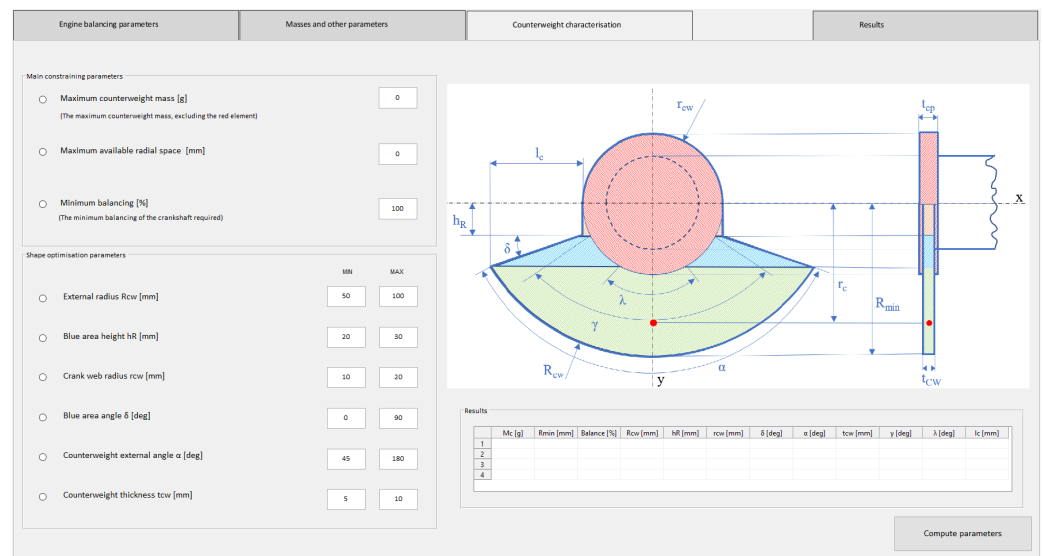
Engine balancing parameters | Masses and other parameters | Counterweight characterisation | Results

Main constraining parameters

Maximum counterweight mass [g]
(The maximum counterweight mass, excluding the red element)
0

Maximum available radial space [mm]
0

Minimum balancing [%]
(The minimum balancing of the crankshaft required)
100

Shape optimisation parameters

MIN MAX

External radius Rcw [mm] 50 100

Blue area height hR [mm] 20 30

Crank web radius rcw [mm] 10 20

Blue area angle δ [deg] 0 90

Counterweight external angle α [deg] 45 180

Counterweight thickness tcw [mm] 5 10

$r_{cw}$
$t_{cp}$
$l_c$
x
$h_R$
δ
λ
γ
$r_c$
$R_{min}$
$R_{cw}$
y
α
$t_{CW}$

Results

| | Mc [g] | Rmin [mm] | Balance [%] | Rcw [mm] | hR [mm] | rcw [mm] | δ [deg] | α [deg] | tcw [mm] | γ [deg] | λ [deg] | lc [mm] |
|---|---|---|---|---|---|---|---|---|---|---|---|---|
| 1 | | | | | | | | | | | | |
| 2 | | | | | | | | | | | | |
| 3 | | | | | | | | | | | | |
| 4 | | | | | | | | | | | | |

Compute parameters